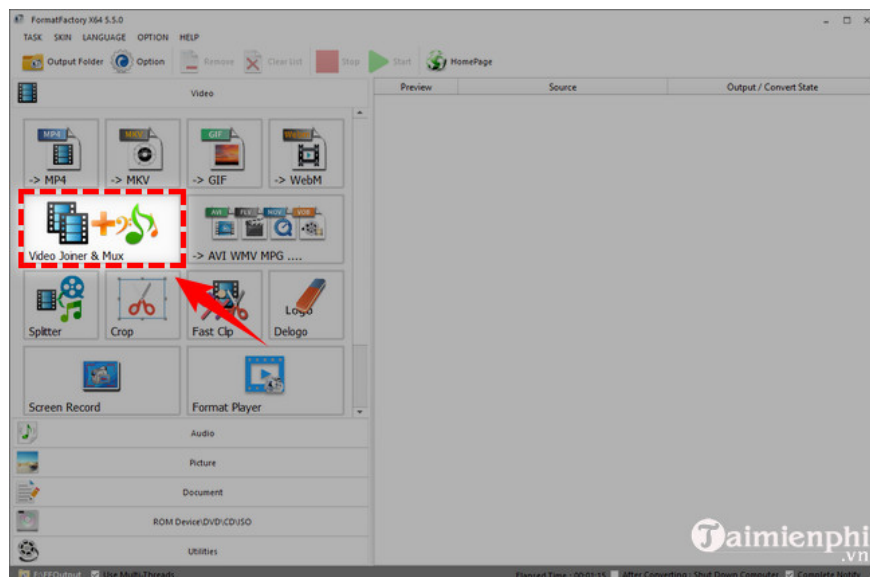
FormatFactory X64 5.5.0

TASK SKIN LANGUAGE OPTION HELP

Output Folder Option Remove Clear List Stop Start HomePage

Video

Preview Source Output / Convert State

MP4 -> MP4
MKV -> MKV
GIF -> GIF
WebM -> WebM

Video Joiner & Mux

AVI FLV MOV VOB -> AVI WMV MPG ....

Splitter
Crop
Fast Clip
Logo Delogo

Screen Record
Format Player

Audio
Picture
Document
ROM Device\DVD\CD\ISO
Utilities

FFOutput Use Multi-Threads Elapsed Time : 00:01:15 After Converting : Shut Down Computer Complete Notify

Taimienphi .vn